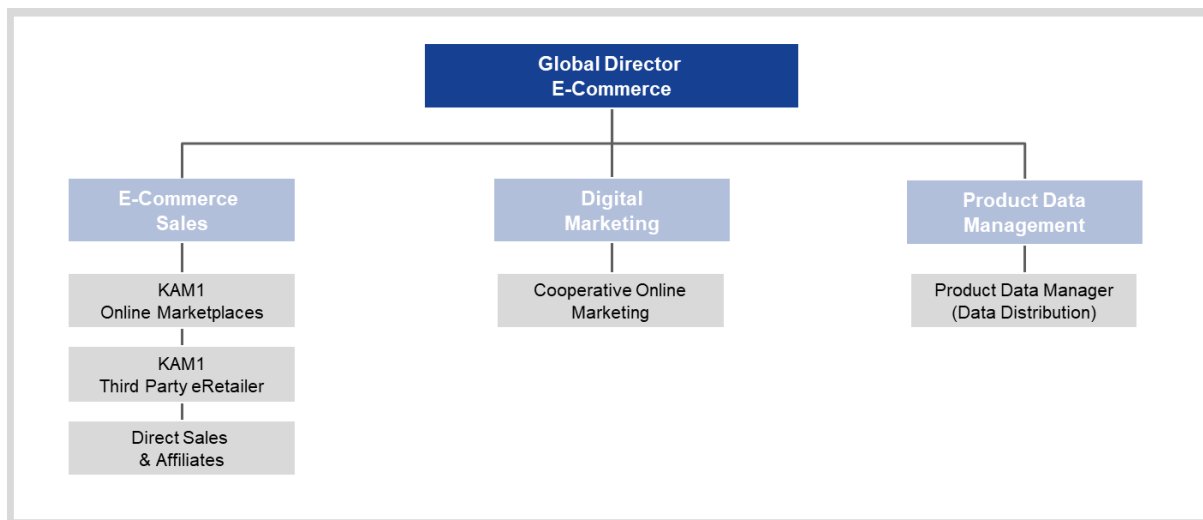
Global Director
E-Commerce

E-Commerce
Sales

KAM1
Online Marketplaces

KAM1
Third Party eRetailer

Direct Sales
& Affiliates

Digital
Marketing

Cooperative Online
Marketing

Product Data
Management

Product Data Manager
(Data Distribution)